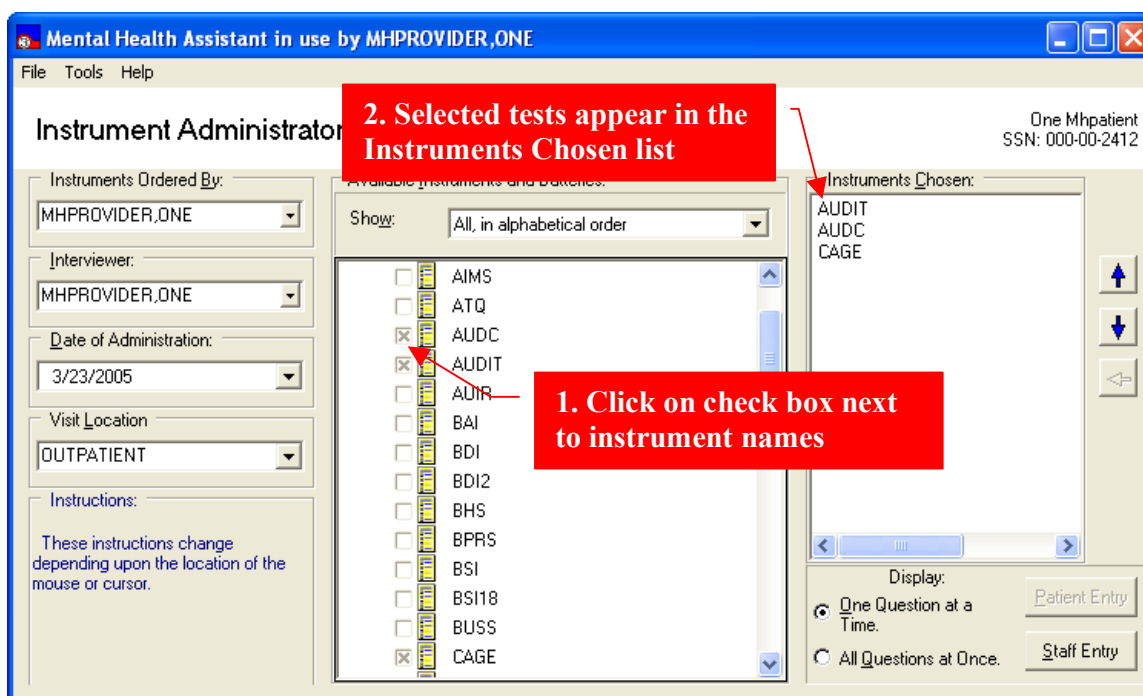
Mental Health Assistant in use by MHPROVIDER,ONE

File Tools Help

Instrument Administrator

2. Selected tests appear in the Instruments Chosen list

One Mhpatient
SSN: 000-00-2412

Instruments Ordered By:
MHPROVIDER,ONE

Interviewer:
MHPROVIDER,ONE

Date of Administration:
3/23/2005

Visit Location
OUTPATIENT

Instructions:
These instructions change depending upon the location of the mouse or cursor.

Available Instruments and Batteries:
Show: All, in alphabetical order

AIMS
ATQ
AUDC
AUDIT
AUIR
BAI
BDI
BDI2
BHS
BPRS
BSI
BSI18
BUSS
CAGE

1. Click on check box next to instrument names

Instruments Chosen:
AUDIT
AUDC
CAGE

Display:
One Question at a Time.
All Questions at Once.

Patient Entry
Staff Entry